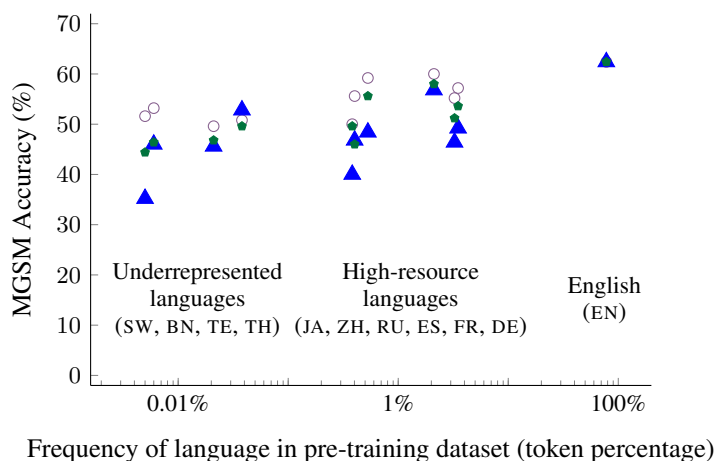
70
60
50
40
30
20
10
0

MGSM Accuracy (%)

Underrepresented languages (SW, BN, TE, TH)

High-resource languages (JA, ZH, RU, ES, FR, DE)

English (EN)

0.01%
1%
100%

Frequency of language in pre-training dataset (token percentage)